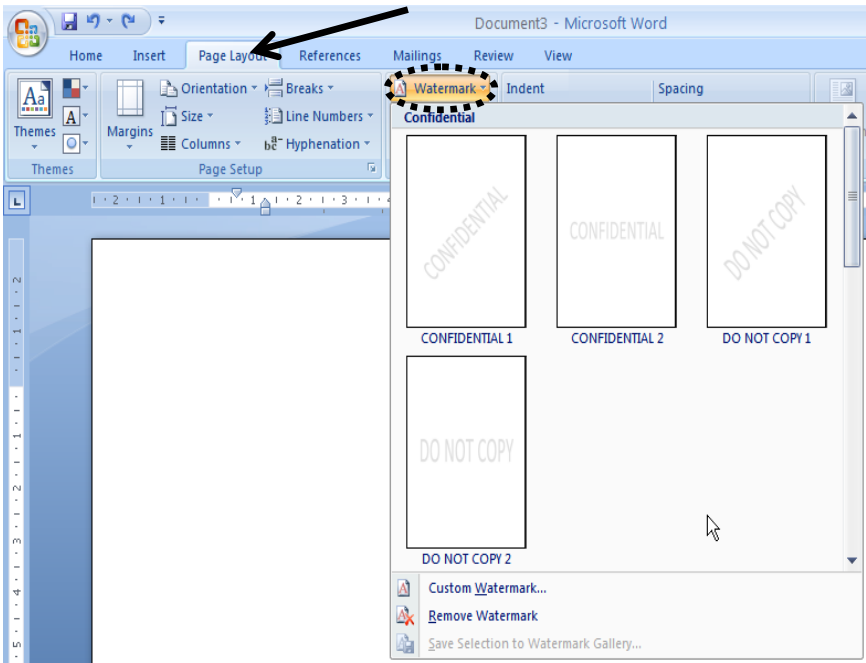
Document3 - Microsoft Word

Home Insert Page Layout References Mailings Review View

Themes
Margins
Orientation
Size
Columns
Breaks
Line Numbers
Hyphenation
Themes
Page Setup

Watermark
Indent
Spacing

Confidential

CONFIDENTIAL
CONFIDENTIAL 1

CONFIDENTIAL
CONFIDENTIAL 2

DO NOT COPY
DO NOT COPY 1

DO NOT COPY
DO NOT COPY 2

Custom Watermark...
Remove Watermark
Save Selection to Watermark Gallery...